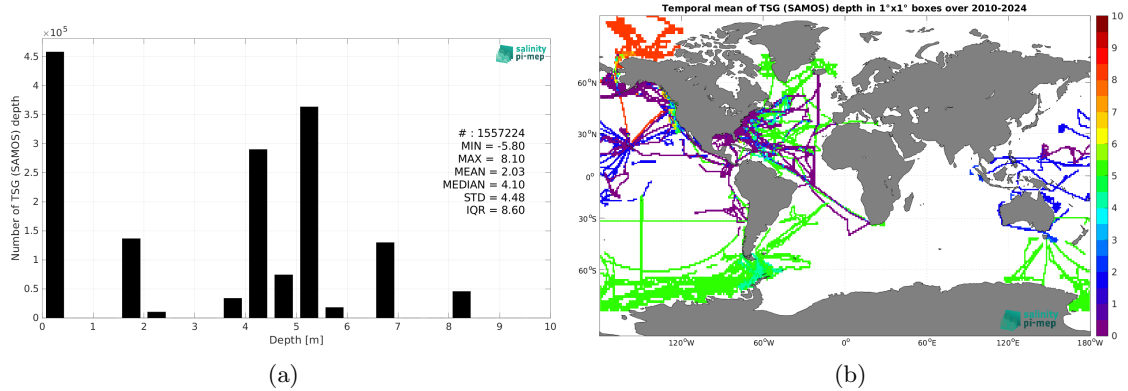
$\times 10^5$

salinity pi-mep

Number of TSG (SAMOS) depth

4.5
4
3.5
3
2.5
2
1.5
1
0.5
0

0 1 2 3 4 5 6 7 8 9 10

Depth [m]

# : 1557224
MIN = -5.80
MAX = 8.10
MEAN = 2.03
MEDIAN = 4.10
STD = 4.48
IQR = 8.60

(a)

Temporal mean of TSG (SAMOS) depth in 1°x1° boxes over 2010-2024

60°N
30°N
0°
30°S
60°S

120°W 60°W 0° 60°E 120°E 180°W

10
9
8
7
6
5
4
3
2
1
0

salinity pi-mep

(b)